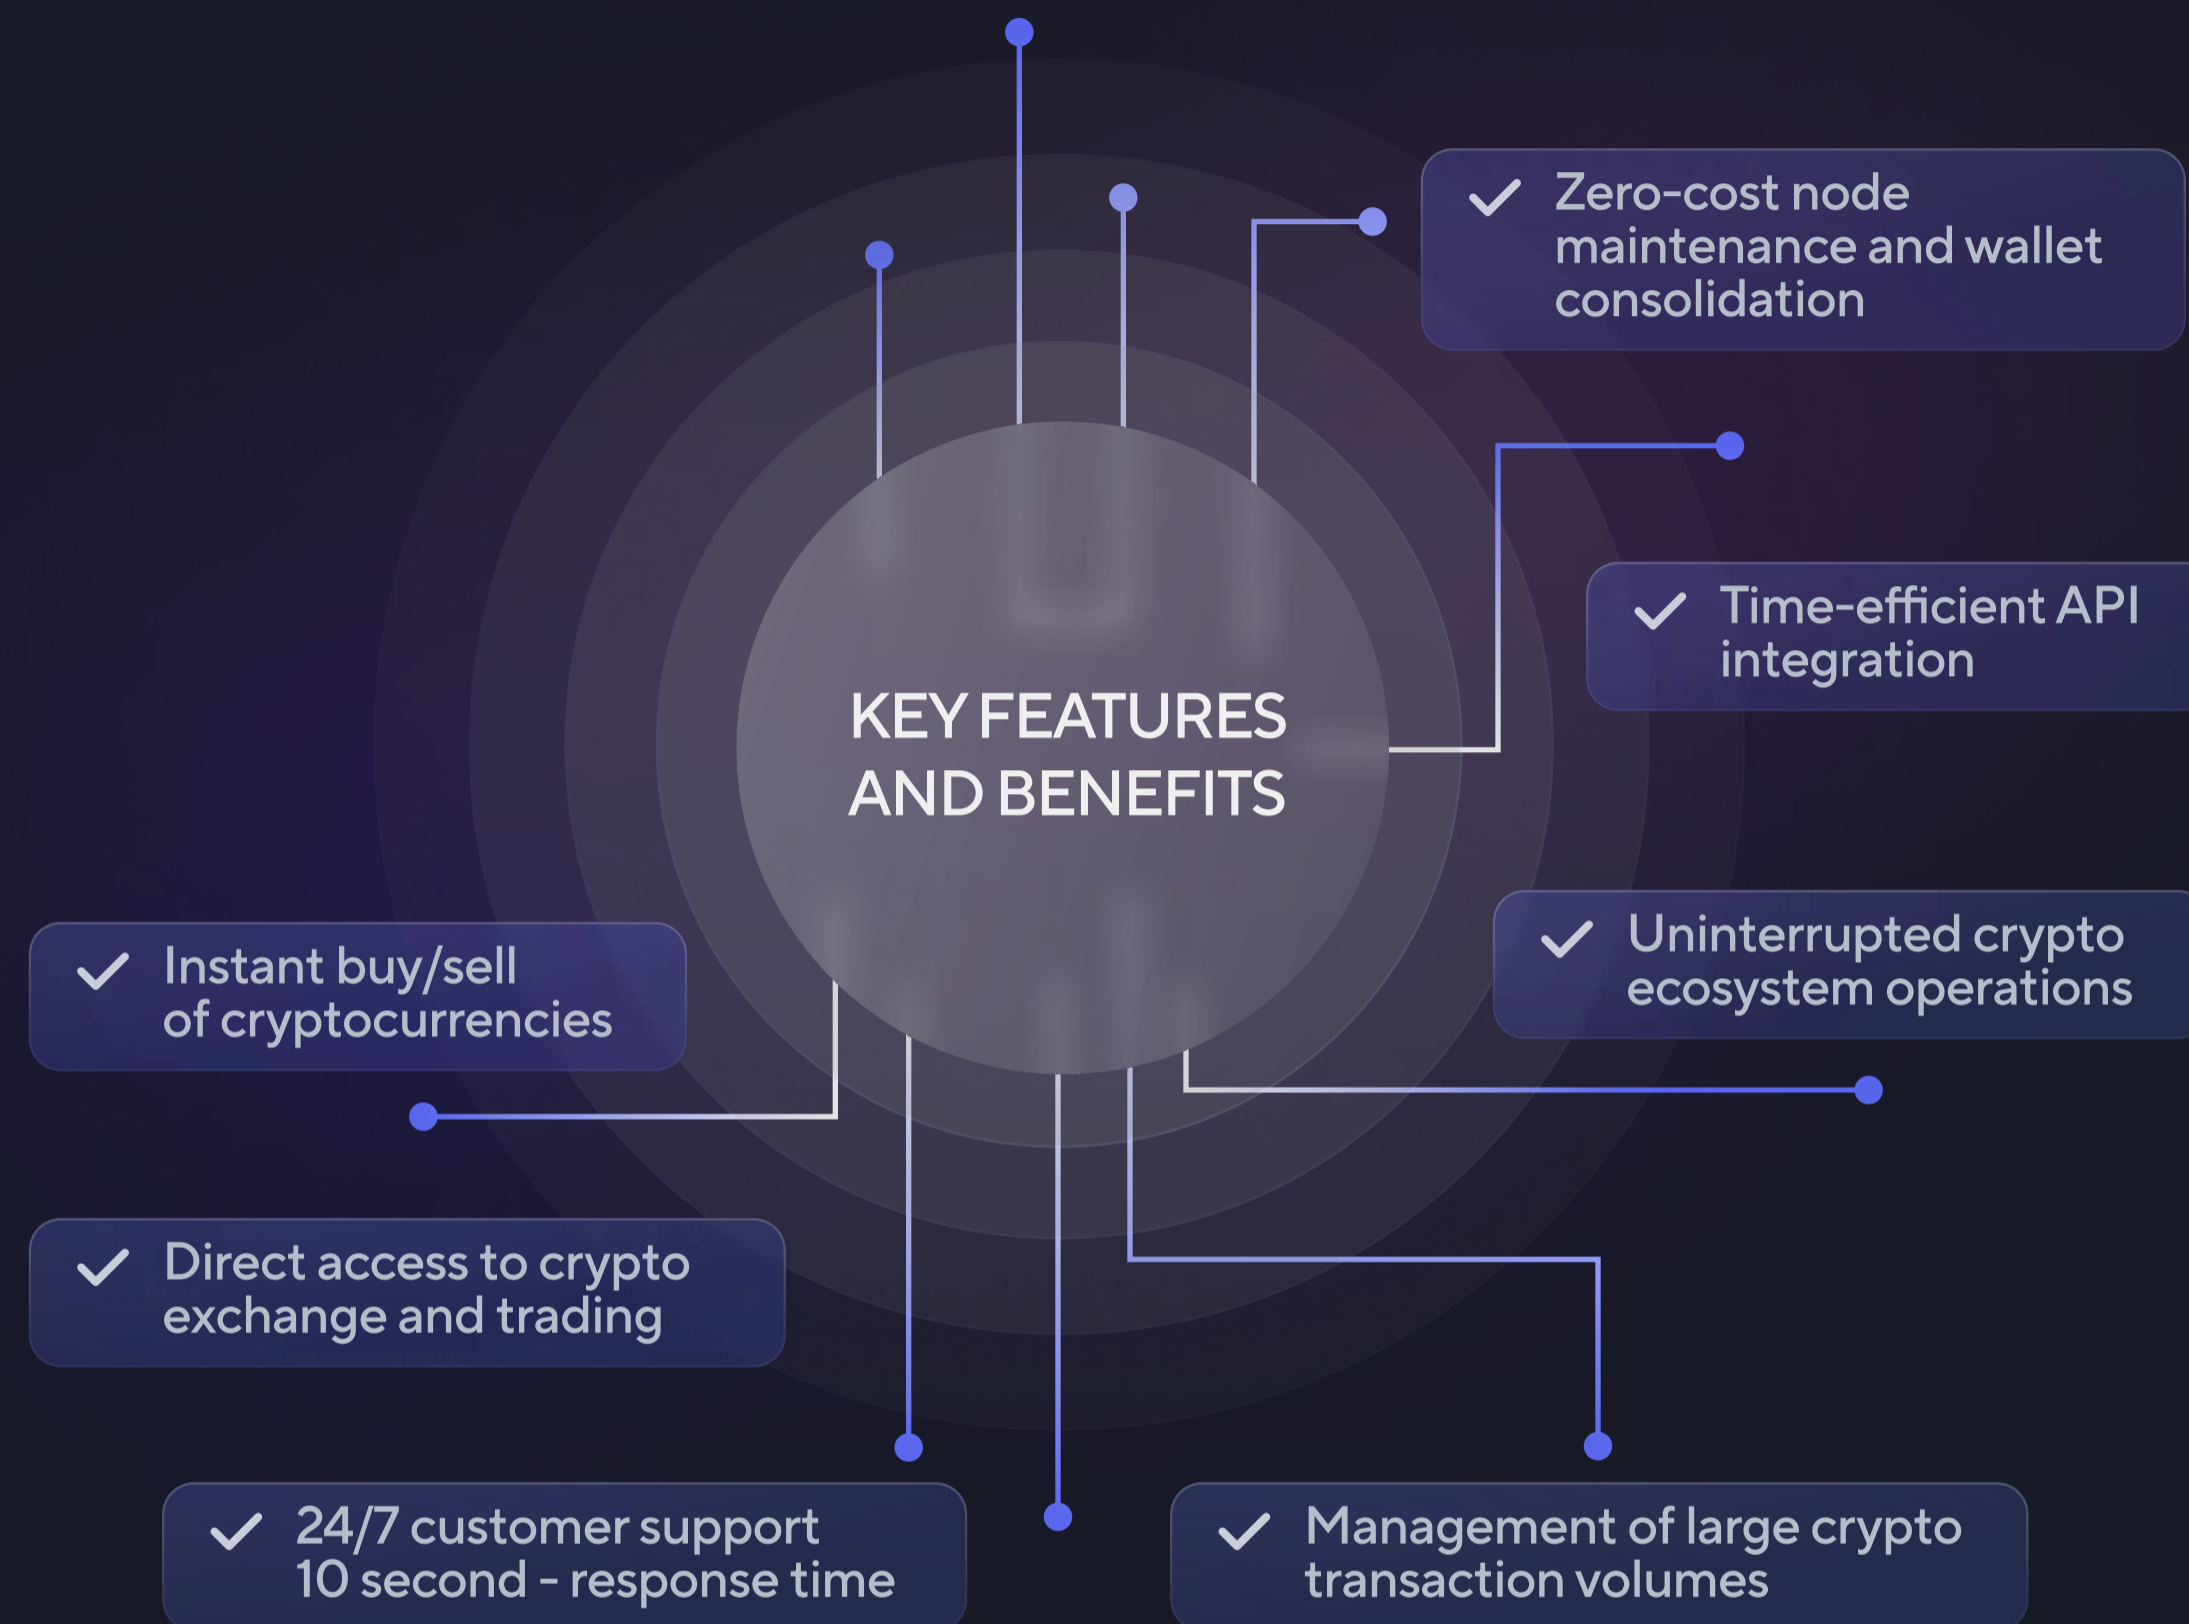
Zero-cost node maintenance and wallet consolidation

Time-efficient API integration

KEY FEATURES AND BENEFITS

Uninterrupted crypto ecosystem operations

Instant buy/sell of cryptocurrencies

Direct access to crypto exchange and trading

24/7 customer support
10 second - response time

Management of large crypto transaction volumes